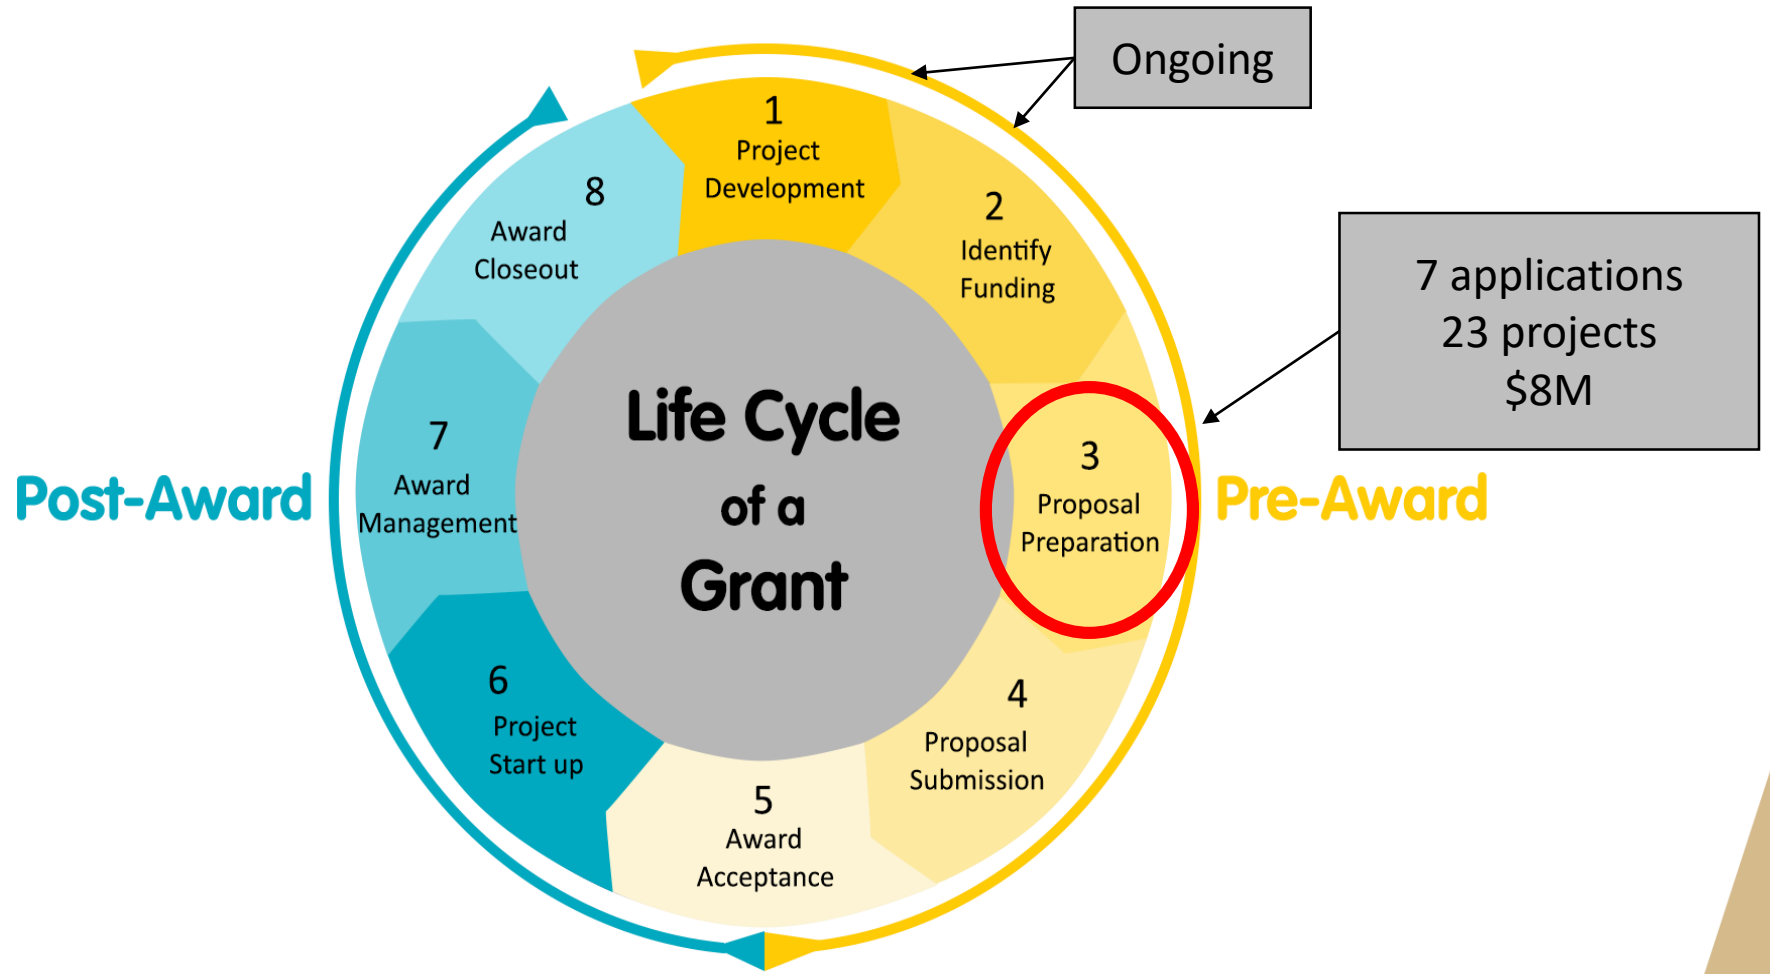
Ongoing

7 applications
23 projects
$8M

Life Cycle of a Grant

1
Project Development

2
Identify Funding

3
Proposal Preparation

4
Proposal Submission

5
Award Acceptance

6
Project Start up

7
Award Management

8
Award Closeout

Post-Award

Pre-Award